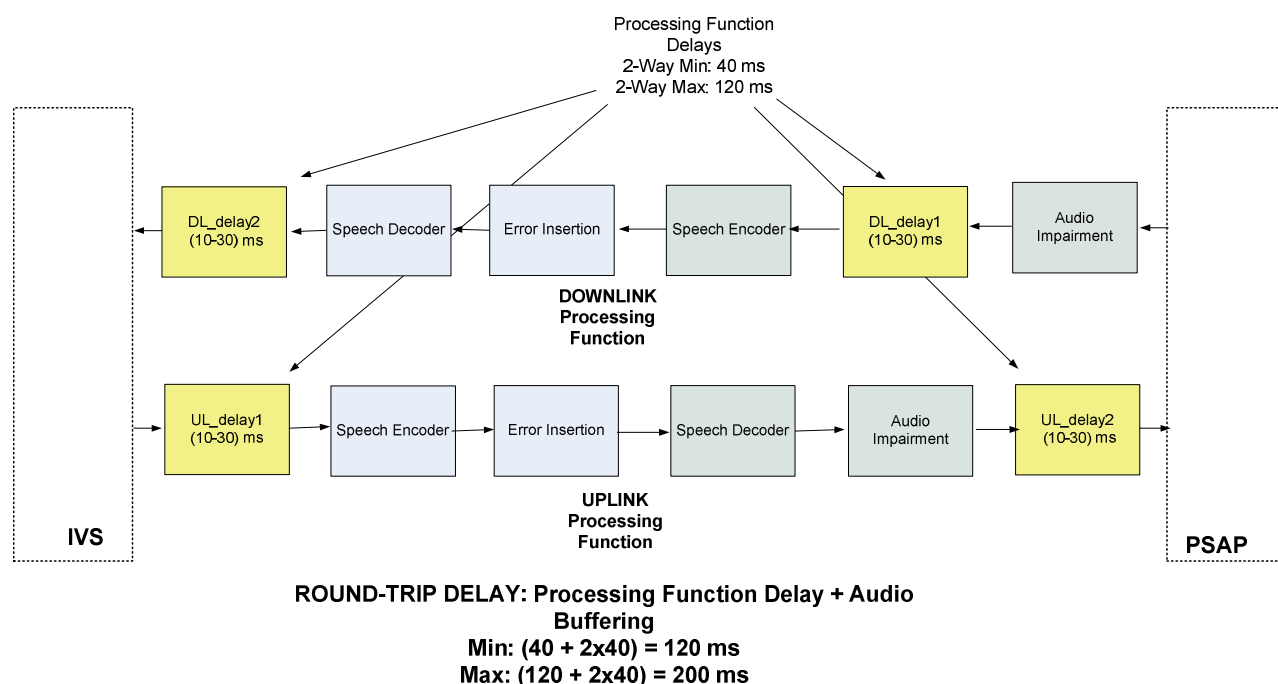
Processing Function Delays
2-Way Min: 40 ms
2-Way Max: 120 ms

DL_delay2 (10-30) ms

Speech Decoder

Error Insertion

Speech Encoder

DL_delay1 (10-30) ms

Audio Impairment

DOWNLINK Processing Function

UL_delay1 (10-30) ms

Speech Encoder

Error Insertion

Speech Decoder

Audio Impairment

UL_delay2 (10-30) ms

UPLINK Processing Function

IVS

PSAP

ROUND-TRIP DELAY: Processing Function Delay + Audio Buffering
Min: (40 + 2x40) = 120 ms
Max: (120 + 2x40) = 200 ms